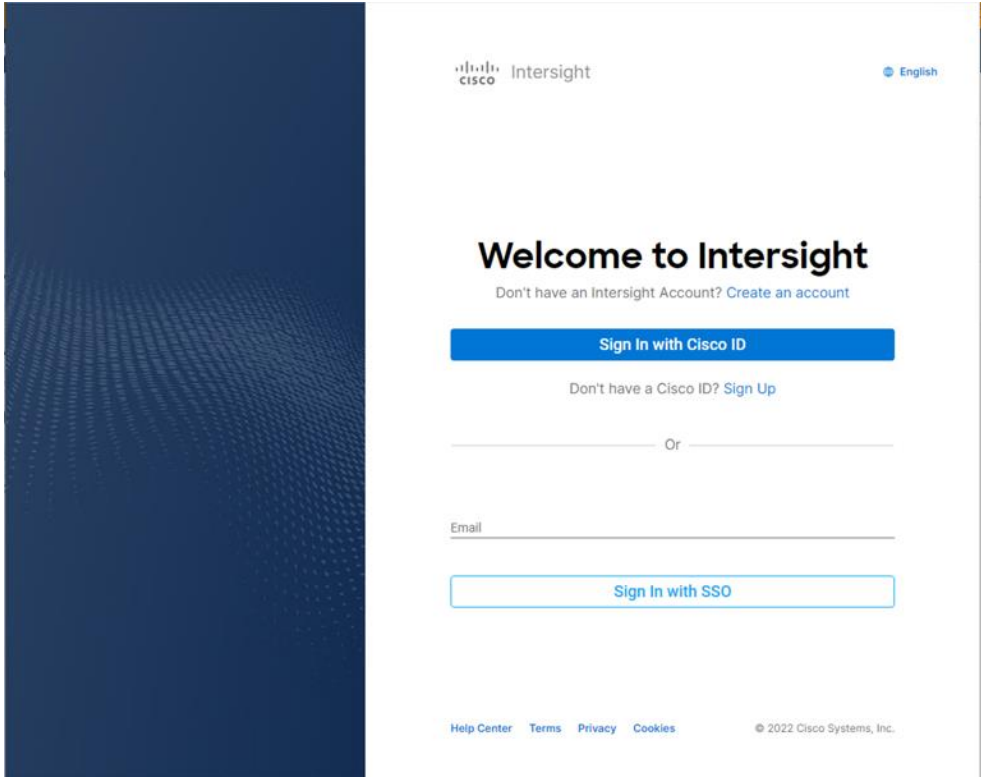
cisco Intersight

English

Welcome to Intersight

Don't have an Intersight Account? Create an account

Sign In with Cisco ID

Don't have a Cisco ID? Sign Up

Or

Email

Sign In with SSO

Help Center Terms Privacy Cookies

© 2022 Cisco Systems, Inc.